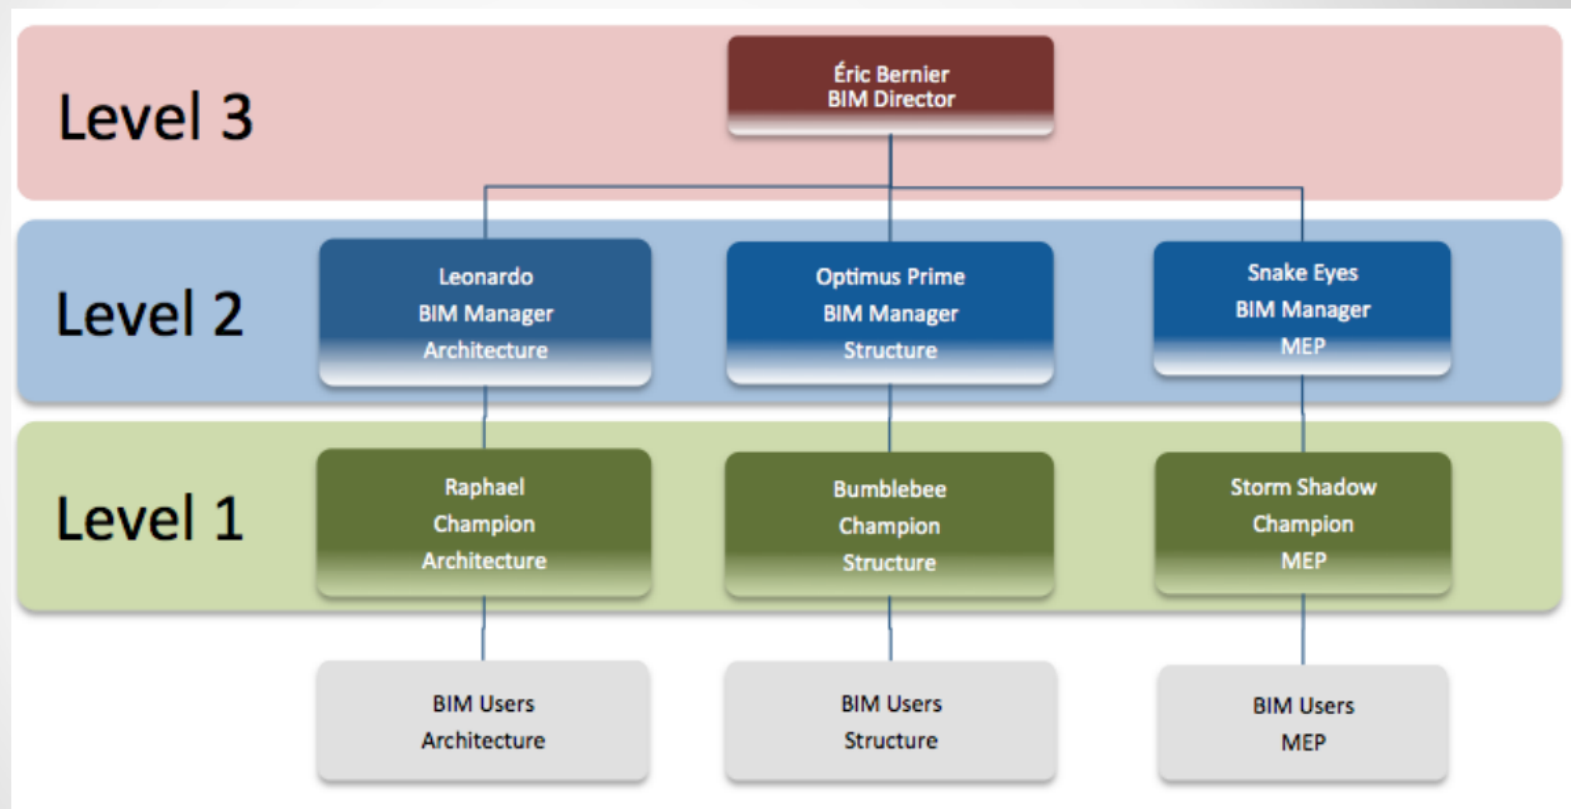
Level 3

Éric Bernier
BIM Director

Level 2

Leonardo
BIM Manager
Architecture

Optimus Prime
BIM Manager
Structure

Snake Eyes
BIM Manager
MEP

Level 1

Raphael
Champion
Architecture

Bumblebee
Champion
Structure

Storm Shadow
Champion
MEP

BIM Users
Architecture

BIM Users
Structure

BIM Users
MEP